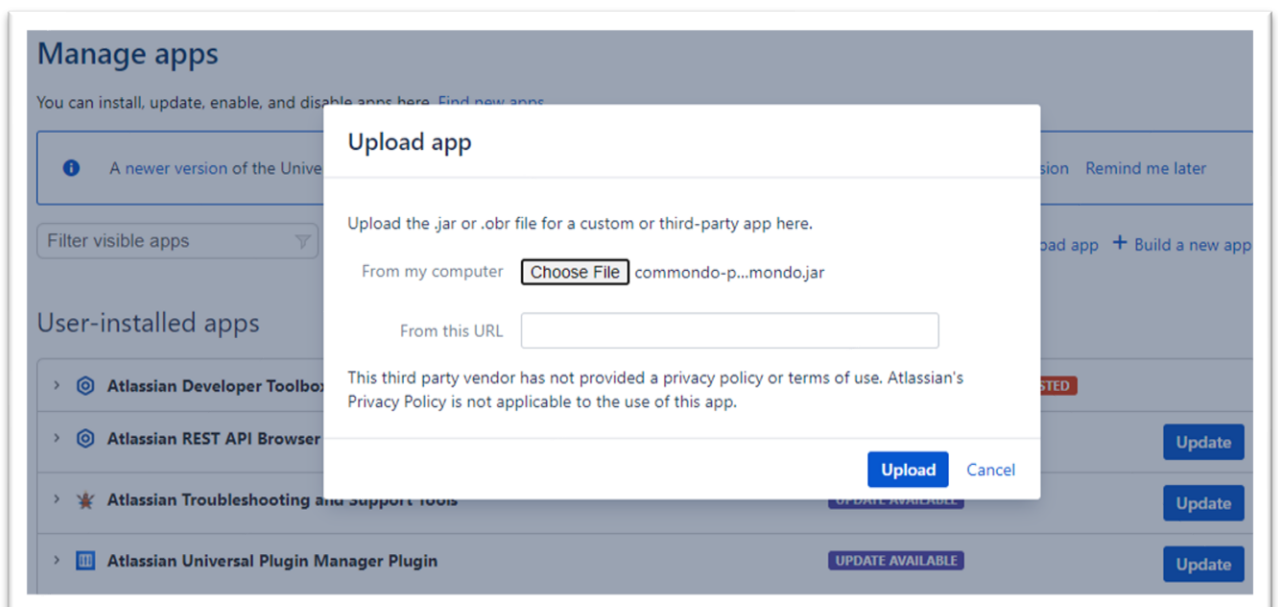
Manage apps

You can install, update, enable, and disable apps here. Find new apps

A newer version of the Unive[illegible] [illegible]sion Remind me later

Filter visible apps

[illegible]oad app + Build a new app

User-installed apps

Atlassian Developer Toolbo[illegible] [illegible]STED

Atlassian REST API Browser Update

Atlassian Troubleshooting and Support Tools UPDATE AVAILABLE Update

Atlassian Universal Plugin Manager Plugin UPDATE AVAILABLE Update

Upload app

Upload the .jar or .obr file for a custom or third-party app here.

From my computer Choose File commondo-p...mondo.jar

From this URL

This third party vendor has not provided a privacy policy or terms of use. Atlassian's Privacy Policy is not applicable to the use of this app.

Upload Cancel